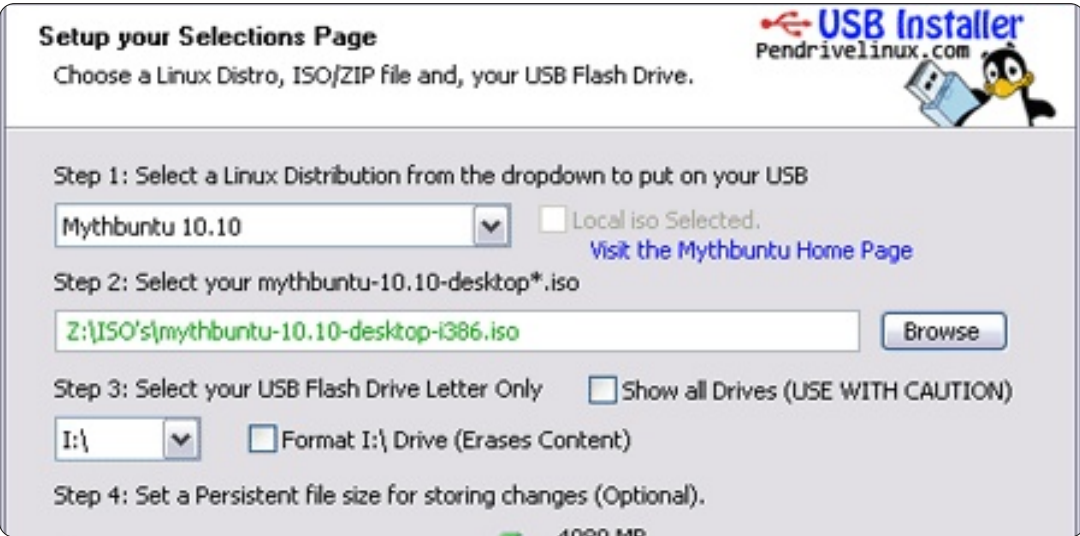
Setup your Selections Page

Choose a Linux Distro, ISO/ZIP file and, your USB Flash Drive.

USB Installer
Pendrivelinux.com

Step 1: Select a Linux Distribution from the dropdown to put on your USB

Mythbuntu 10.10

Local iso Selected.

Visit the Mythbuntu Home Page

Step 2: Select your mythbuntu-10.10-desktop*.iso

Z:\ISO's\mythbuntu-10.10-desktop-i386.iso

Browse

Step 3: Select your USB Flash Drive Letter Only

Show all Drives (USE WITH CAUTION)

I:\

Format I:\ Drive (Erases Content)

Step 4: Set a Persistent file size for storing changes (Optional).

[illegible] MB